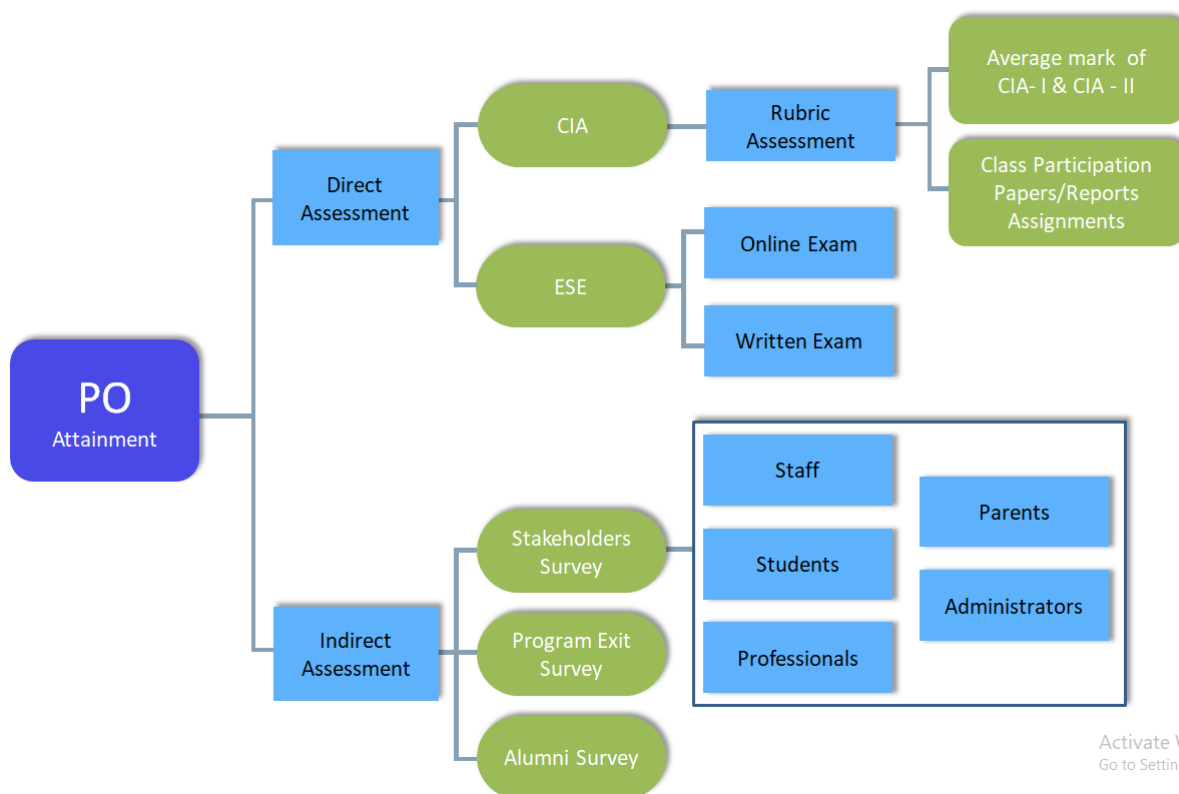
PO
Attainment

Direct Assessment

CIA

Rubric Assessment

Average mark of CIA- I & CIA - II

Class Participation
Papers/Reports
Assignments

ESE

Online Exam

Written Exam

Indirect Assessment

Stakeholders Survey

Staff

Students

Professionals

Parents

Administrators

Program Exit Survey

Alumni Survey

Activate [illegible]
Go to Settin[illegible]